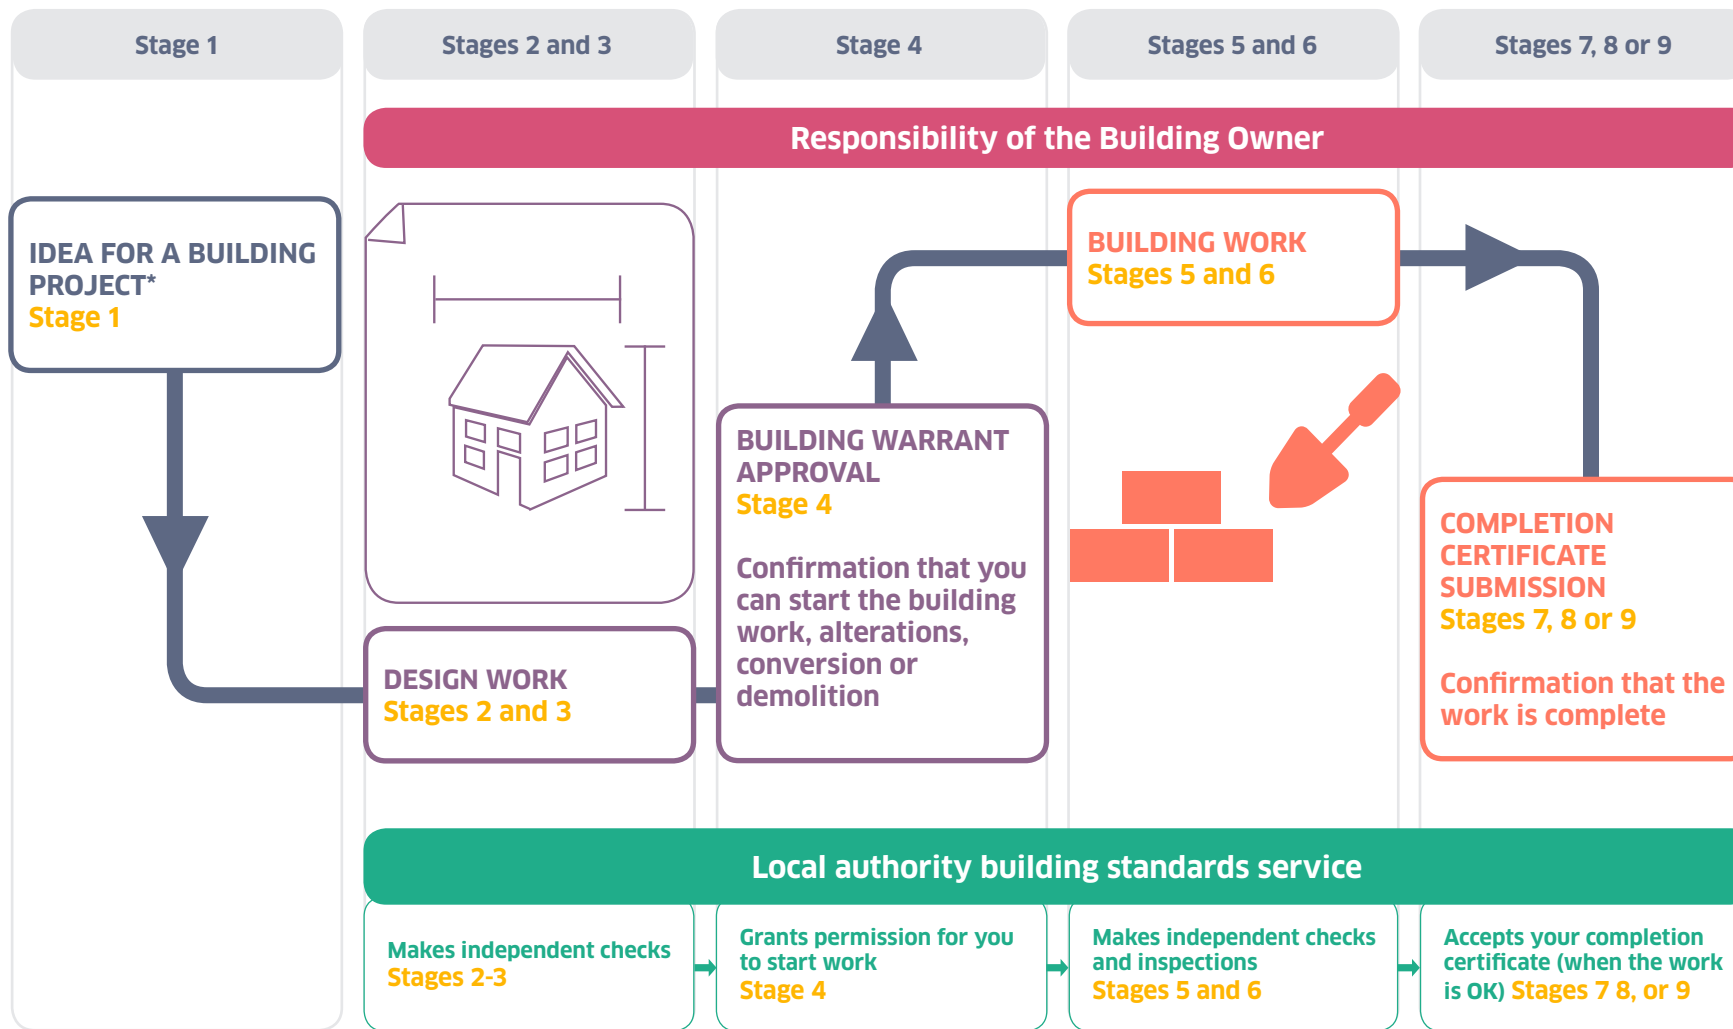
Stage 1

Stages 2 and 3

Stage 4

Stages 5 and 6

Stages 7, 8 or 9

Responsibility of the Building Owner

IDEA FOR A BUILDING PROJECT*
Stage 1

BUILDING WORK
Stages 5 and 6

BUILDING WARRANT APPROVAL
Stage 4

Confirmation that you can start the building work, alterations, conversion or demolition

DESIGN WORK
Stages 2 and 3

COMPLETION CERTIFICATE SUBMISSION
Stages 7, 8 or 9

Confirmation that the work is complete

Local authority building standards service

Makes independent checks
Stages 2-3

Grants permission for you to start work
Stage 4

Makes independent checks and inspections
Stages 5 and 6

Accepts your completion certificate (when the work is OK) Stages 7 8, or 9